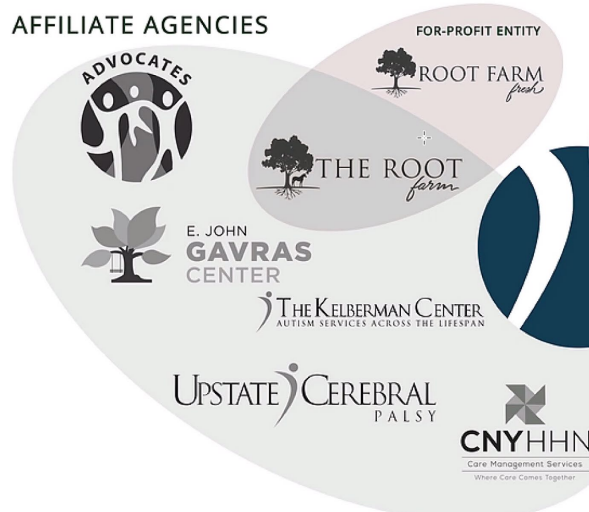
AFFILIATE AGENCIES

FOR-PROFIT ENTITY

ROOT FARM
fresh

ADVOCATES

THE ROOT
farm

E. JOHN
GAVRAS
CENTER

THE KELBERMAN CENTER
AUTISM SERVICES ACROSS THE LIFESPAN

UPSTATE CEREBRAL
PALSY

CNYHHN
Care Management Services
Where Care Comes Together